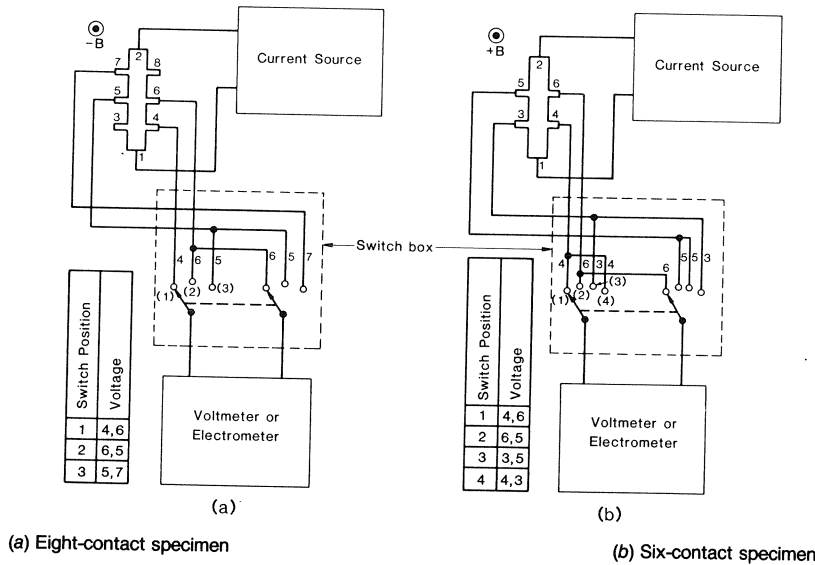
−B

Current Source

2 8 7 5 6 3 4 1

4 6 5 6 5 7

(1) (2) (3)

Switch box

| Switch Position | Voltage |
|---|---|
| 1 | 4,6 |
| 2 | 6,5 |
| 3 | 5,7 |

Voltmeter or Electrometer

(a)

+B

Current Source

2 5 6 3 4 1

4 6 3 4 6 5 5 3

(1) (2) (3) (4)

| Switch Position | Voltage |
|---|---|
| 1 | 4,6 |
| 2 | 6,5 |
| 3 | 3,5 |
| 4 | 4,3 |

Voltmeter or Electrometer

(b)

(a) Eight-contact specimen

(b) Six-contact specimen